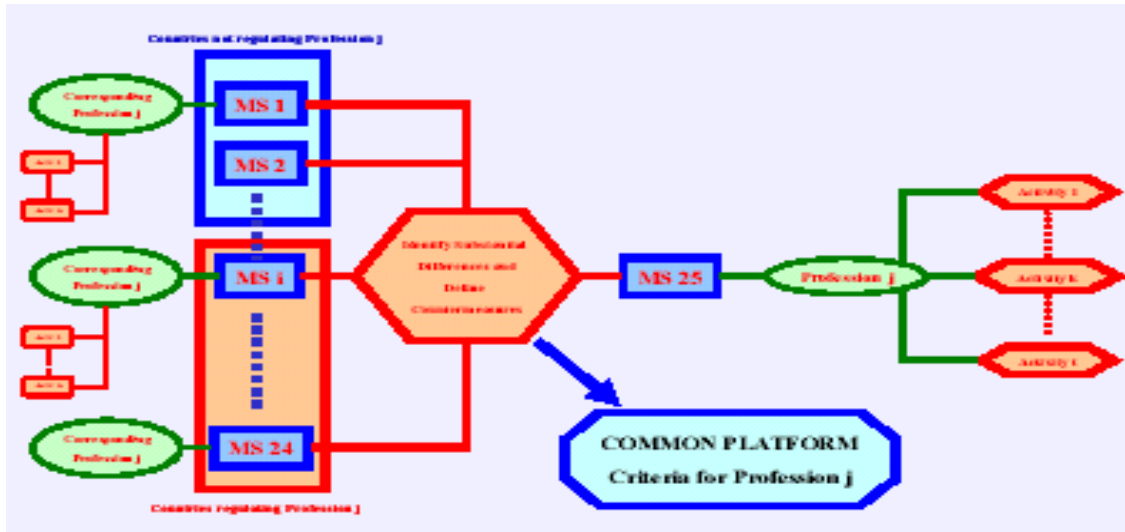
Countries not regulating Profession j

Corresponding Profession j

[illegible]

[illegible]

MS 1

MS 2

Corresponding Profession j

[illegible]

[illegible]

MS i

Corresponding Profession j

MS 24

Countries regulating Profession j

Identify Substantial Differences and Define Countermeasures

MS 25

Profession j

Activity 1

Activity k

Activity t

COMMON PLATFORM
Criteria for Profession j